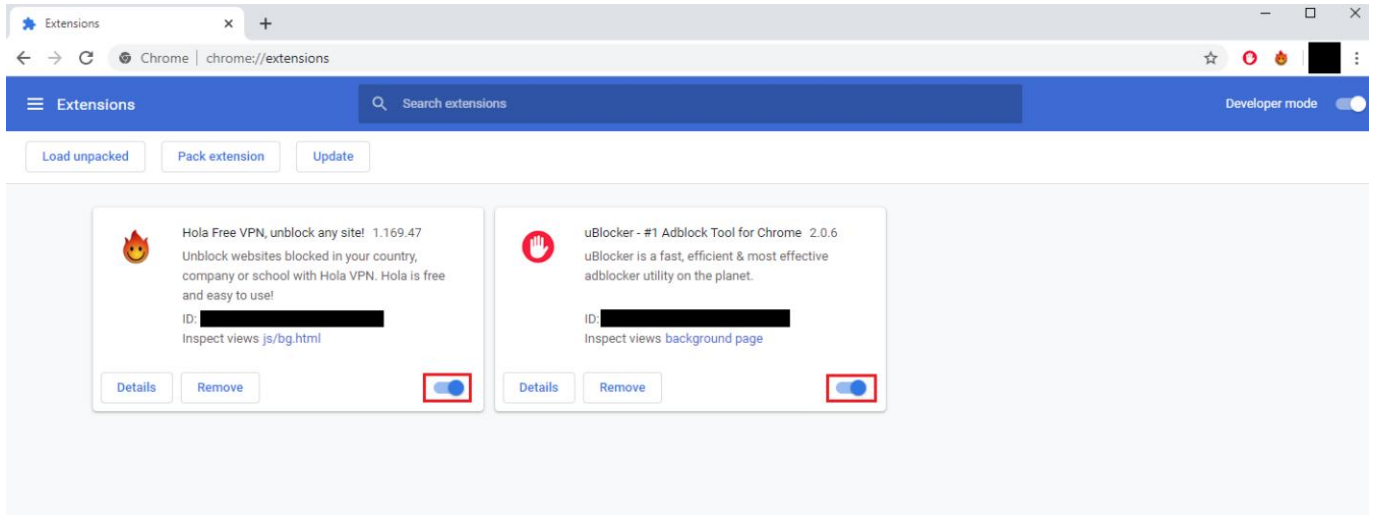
Extensions

Chrome | chrome://extensions

Extensions

Search extensions

Developer mode

Load unpacked

Pack extension

Update

Hola Free VPN, unblock any site! 1.169.47

Unblock websites blocked in your country, company or school with Hola VPN. Hola is free and easy to use!

ID:

Inspect views js/bg.html

Details

Remove

uBlocker - #1 Adblock Tool for Chrome 2.0.6

uBlocker is a fast, efficient & most effective adblocker utility on the planet.

ID:

Inspect views background page

Details

Remove